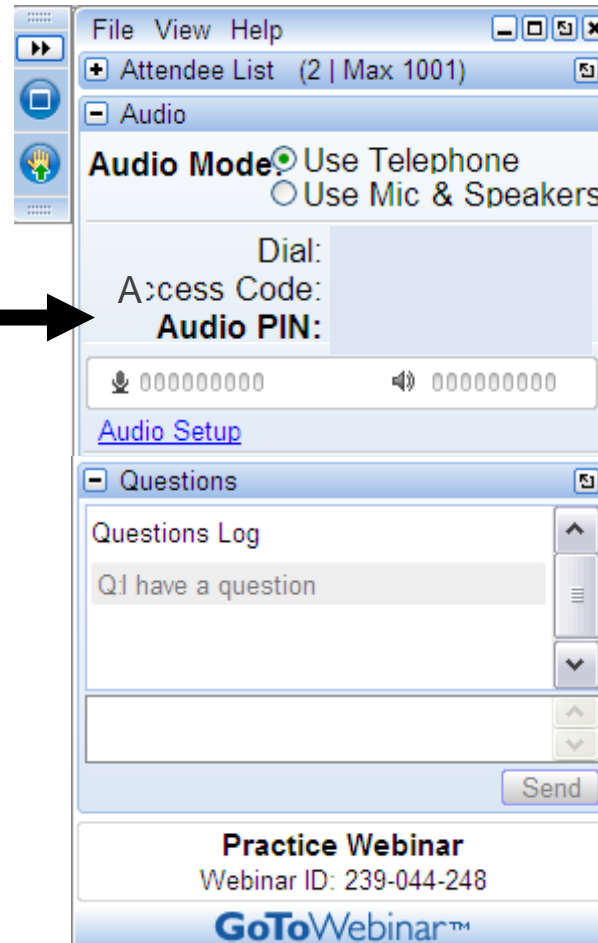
File View Help

Attendee List (2 | Max 1001)

Audio

Audio Mode: Use Telephone
Use Mic & Speakers

Dial:
Access Code:
Audio PIN:

000000000 000000000

Audio Setup

Questions

Questions Log

Q:I have a question

Send

Practice Webinar
Webinar ID: 239-044-248

GoToWebinar™